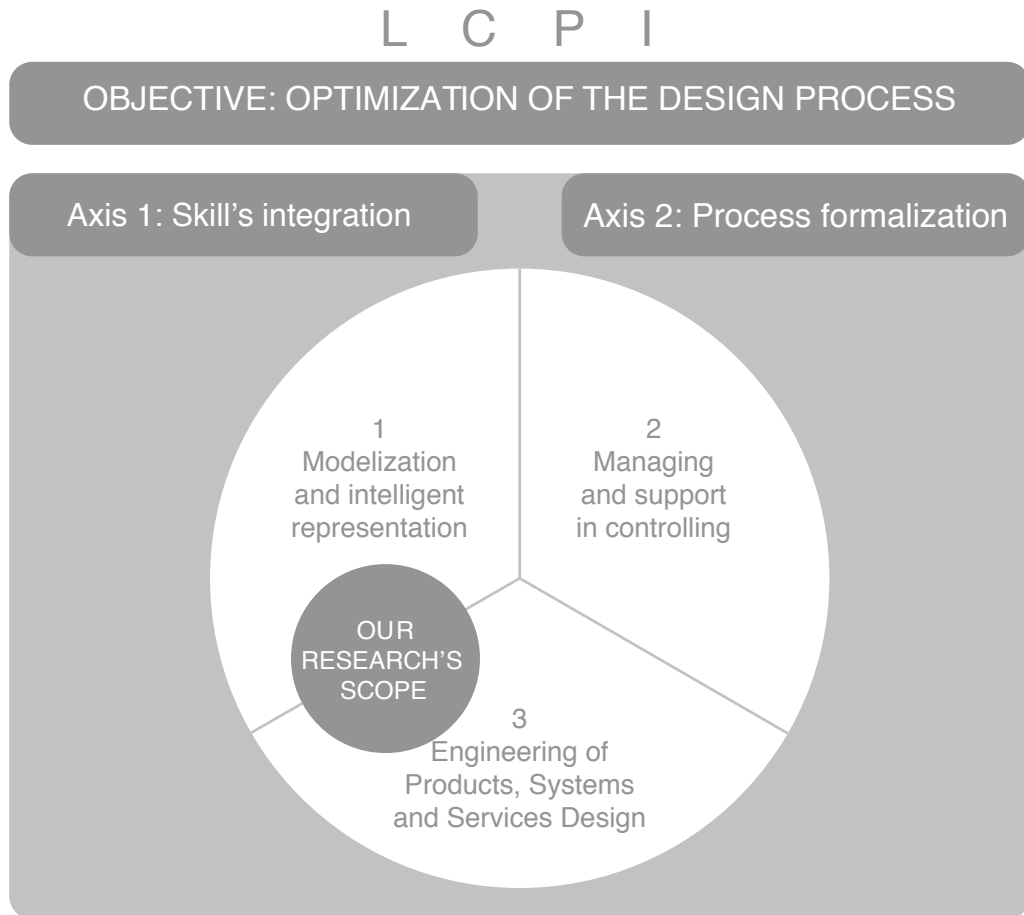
L C P I

OBJECTIVE: OPTIMIZATION OF THE DESIGN PROCESS

Axis 1: Skill's integration

Axis 2: Process formalization

1
Modelization and intelligent representation

2
Managing and support in controlling

OUR RESEARCH'S SCOPE

3
Engineering of Products, Systems and Services Design